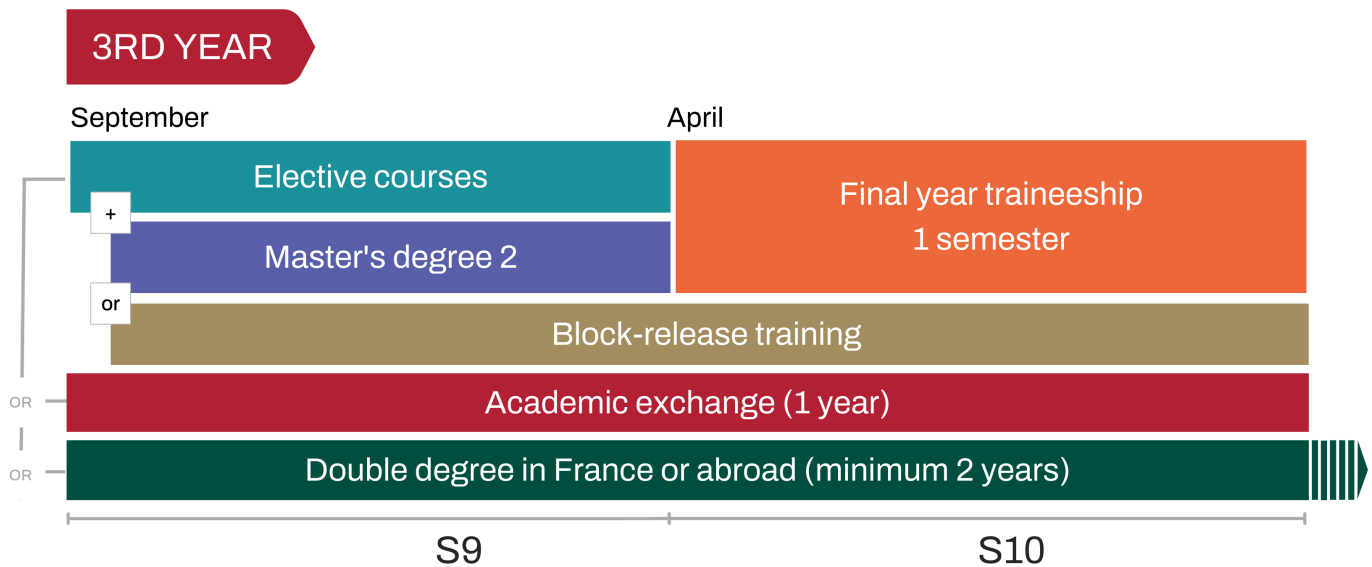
3RD YEAR

September

April

Elective courses

+

Master's degree 2

Final year traineeship
1 semester

or

Block-release training

OR

Academic exchange (1 year)

OR

Double degree in France or abroad (minimum 2 years)

S9

S10